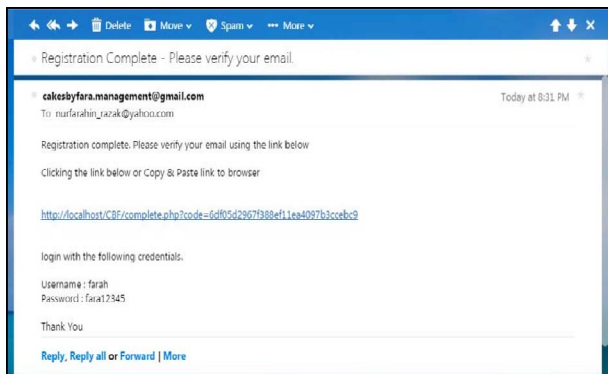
Delete Move Spam More

Registration Complete - Please verify your email.

cakesbyfara.management@gmail.com
To nurfarahin_razak@yahoo.com

Today at 8:31 PM

Registration complete. Please verify your email using the link below

Clicking the link below or Copy & Paste link to browser

http://localhost/CBF/complete.php?code=6df05d2967f388ef11ea4097b3ccebc9

login with the following credentials.

Username : farah
Password : fara12345

Thank You

Reply, Reply all or Forward | More